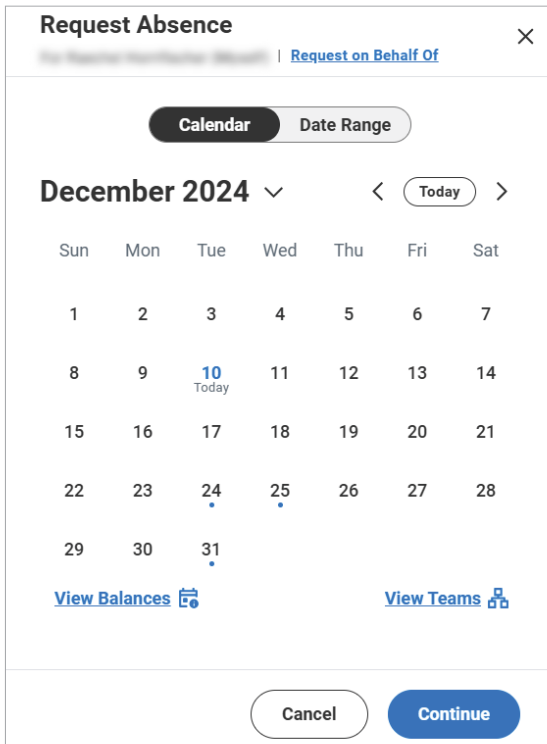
Request Absence

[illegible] | Request on Behalf Of

Calendar Date Range

December 2024

Today

| Sun | Mon | Tue | Wed | Thu | Fri | Sat |
|---|---|---|---|---|---|---|
| 1 | 2 | 3 | 4 | 5 | 6 | 7 |
| 8 | 9 | 10 Today | 11 | 12 | 13 | 14 |
| 15 | 16 | 17 | 18 | 19 | 20 | 21 |
| 22 | 23 | 24 | 25 | 26 | 27 | 28 |
| 29 | 30 | 31 | | | | |

View Balances

View Teams

Cancel

Continue